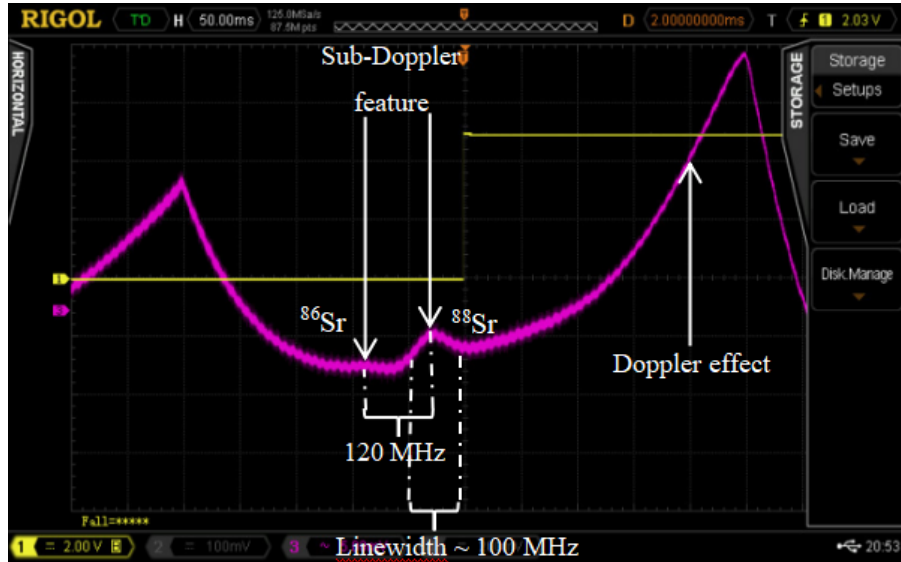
RIGOL TD H 50.00ms 125.0MSa/s 87.5M pts D 2.00000000ms T 2.03 V

HORIZONTAL

STORAGE

Storage

Setups

Save

Load

Disk Manage

Sub-Doppler

feature

$^{86}$Sr

$^{88}$Sr

Doppler effect

120 MHz

Linewidth ~ 100 MHz

Fall=*****

1 = 2.00 V

2 = 100mV

3

20:53